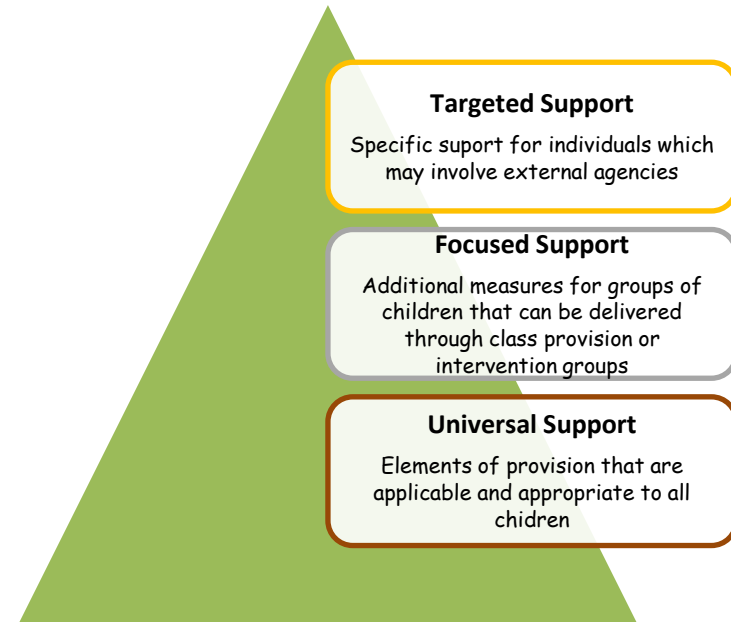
Targeted Support

Specific suport for individuals which may involve external agencies

Focused Support

Additional measures for groups of children that can be delivered through class provision or intervention groups

Universal Support

Elements of provision that are applicable and appropriate to all chidren